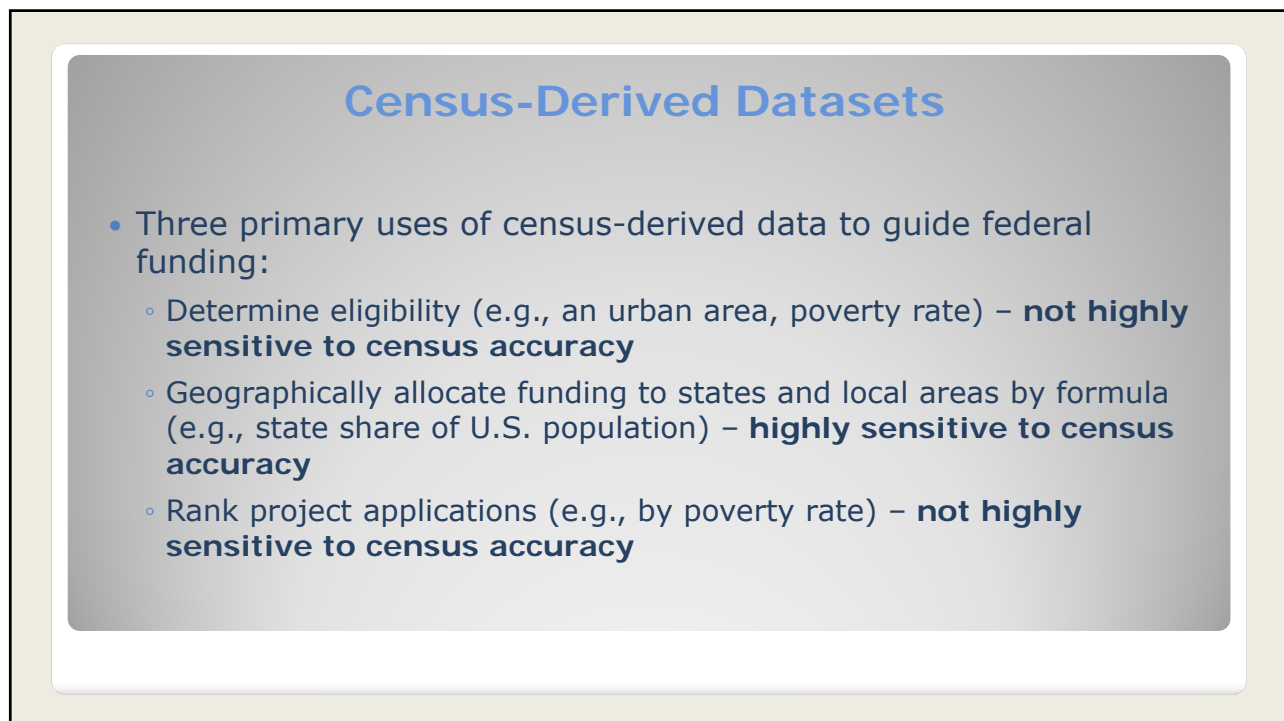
Census-Derived Datasets

• Three primary uses of census-derived data to guide federal funding:

◦ Determine eligibility (e.g., an urban area, poverty rate) – **not highly sensitive to census accuracy**

◦ Geographically allocate funding to states and local areas by formula (e.g., state share of U.S. population) – **highly sensitive to census accuracy**

◦ Rank project applications (e.g., by poverty rate) – **not highly sensitive to census accuracy**